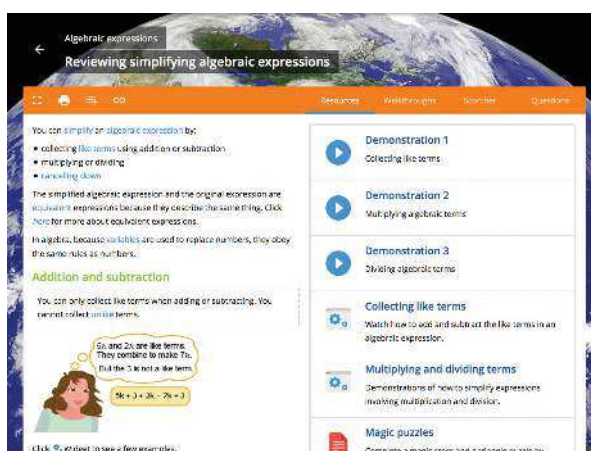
Algebraic expressions
Reviewing simplifying algebraic expressions

Resources Walkthroughs Starter Questions

You can simplify an algebraic expression by:

• collecting like terms using addition or subtraction
• multiplying or dividing
• cancelling down

The simplified algebraic expression and the original expression are equivalent expressions because they describe the same thing. Click here for more about equivalent expressions.

In algebra, because variables are used to replace numbers, they obey the same rules as numbers.

Addition and subtraction

You can only collect like terms when adding or subtracting. You cannot collect unlike terms.

5x and 2x are like terms. They combine to make 7x. But the 3 is not a like term.

5x + 3 + 2x − 7x + 3

Click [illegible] to see a few examples.

Demonstration 1
Collecting like terms

Demonstration 2
Multiplying algebraic terms

Demonstration 3
Dividing algebraic terms

Collecting like terms
Watch how to add and subtract the like terms in an algebraic expression.

Multiplying and dividing terms
Demonstrations of how to simplify expressions involving multiplication and division.

Magic puzzles
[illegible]